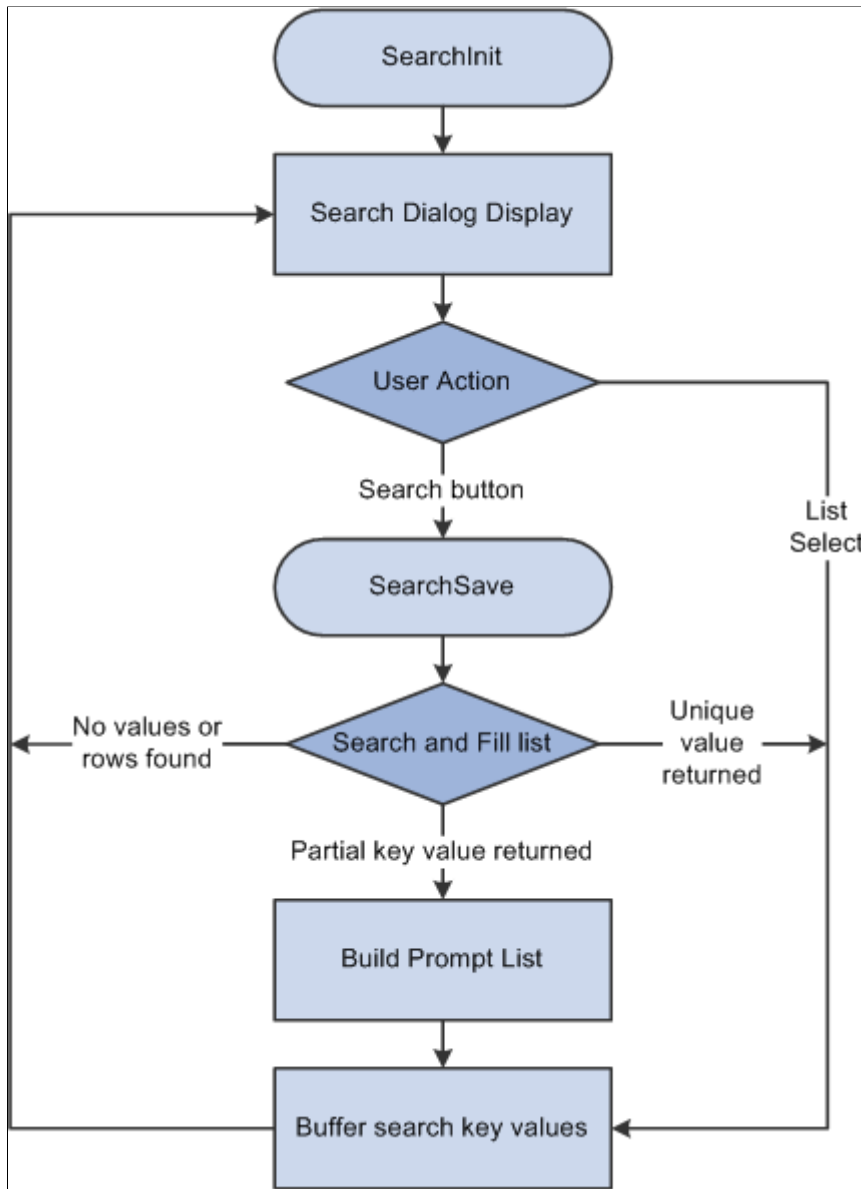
SearchInit

Search Dialog Display

User Action

Search button

List Select

SearchSave

No values or rows found

Search and Fill list

Unique value returned

Partial key value returned

Build Prompt List

Buffer search key values